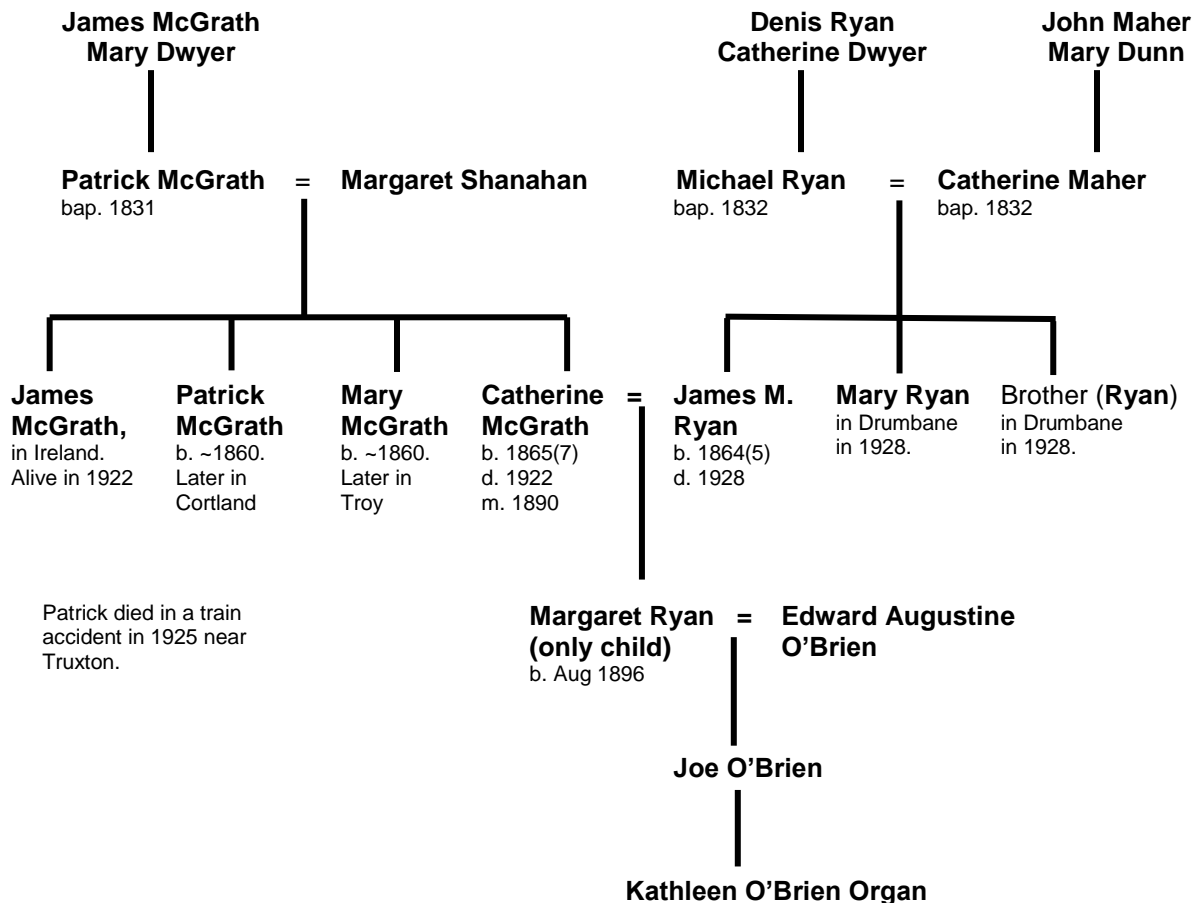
James McGrath
Mary Dwyer

Denis Ryan
Catherine Dwyer

John Maher
Mary Dunn

Patrick McGrath = Margaret Shanahan
bap. 1831

Michael Ryan = Catherine Maher
bap. 1832
bap. 1832

James McGrath,
in Ireland. Alive in 1922

Patrick McGrath
b. ~1860. Later in Cortland

Mary McGrath
b. ~1860. Later in Troy

Catherine McGrath =
b. 1865(7)
d. 1922
m. 1890

James M. Ryan
b. 1864(5)
d. 1928

Mary Ryan
in Drumbane in 1928.

Brother (Ryan)
in Drumbane in 1928.

Patrick died in a train accident in 1925 near Truxton.

Margaret Ryan (only child) = Edward Augustine O'Brien
b. Aug 1896

Joe O'Brien

Kathleen O'Brien Organ